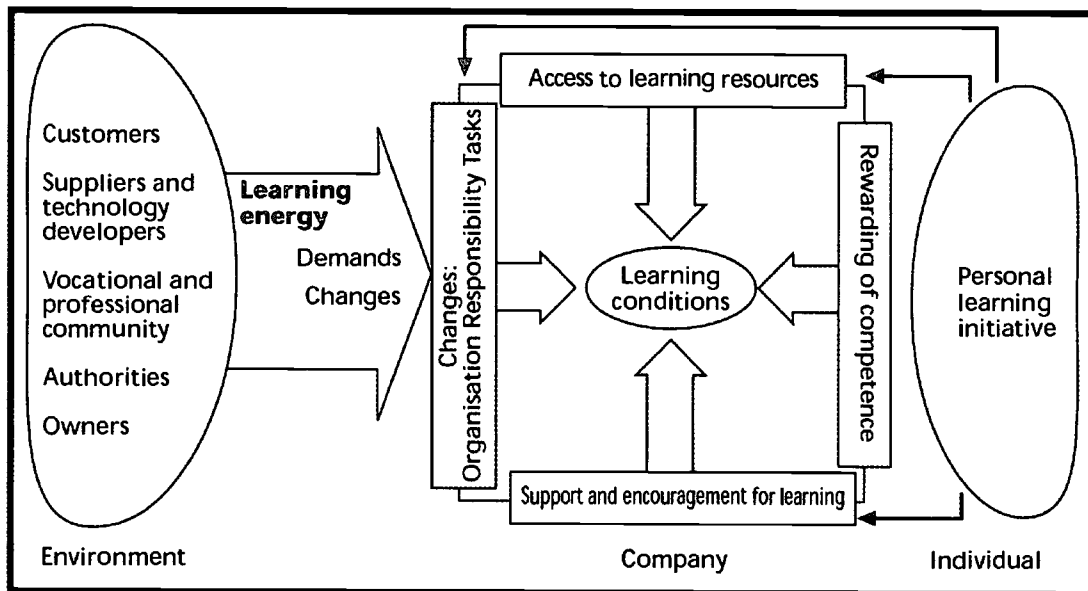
Customers

Suppliers and technology developers

Vocational and professional community

Authorities

Owners

Learning energy

Demands

Changes

Changes: Organisation Responsibility Tasks

Access to learning resources

Learning conditions

Rewarding of competence

Support and encouragement for learning

Personal learning initiative

Environment

Company

Individual